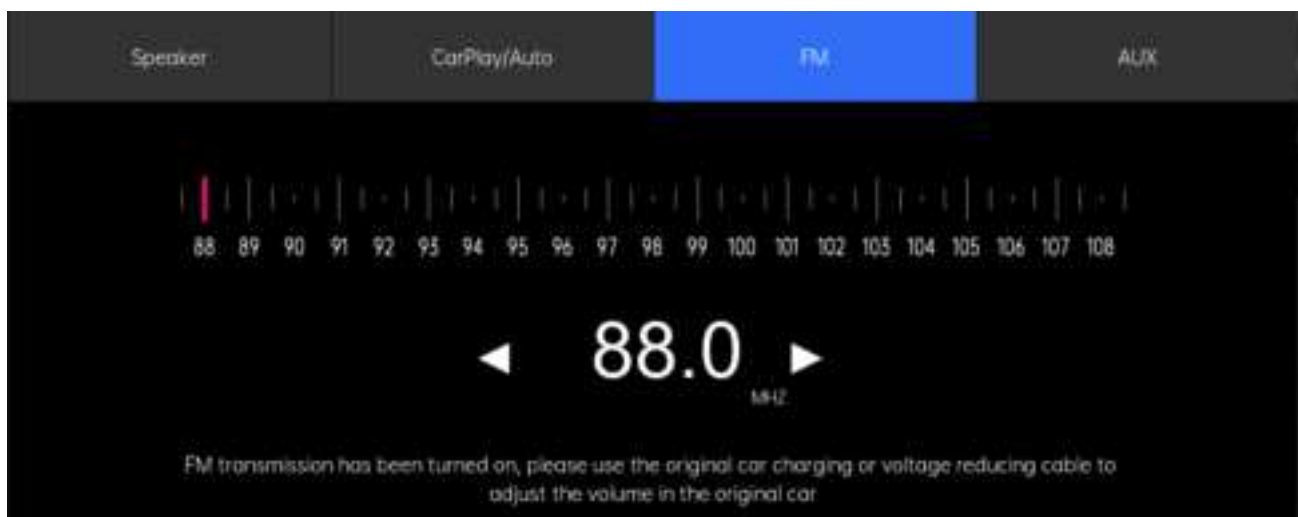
Speaker CarPlay/Auto FM AUX

88 89 90 91 92 93 94 95 96 97 98 99 100 101 102 103 104 105 106 107 108

◄ 88.0 MHZ ►

FM transmission has been turned on, please use the original car charging or voltage reducing cable to adjust the volume in the original car